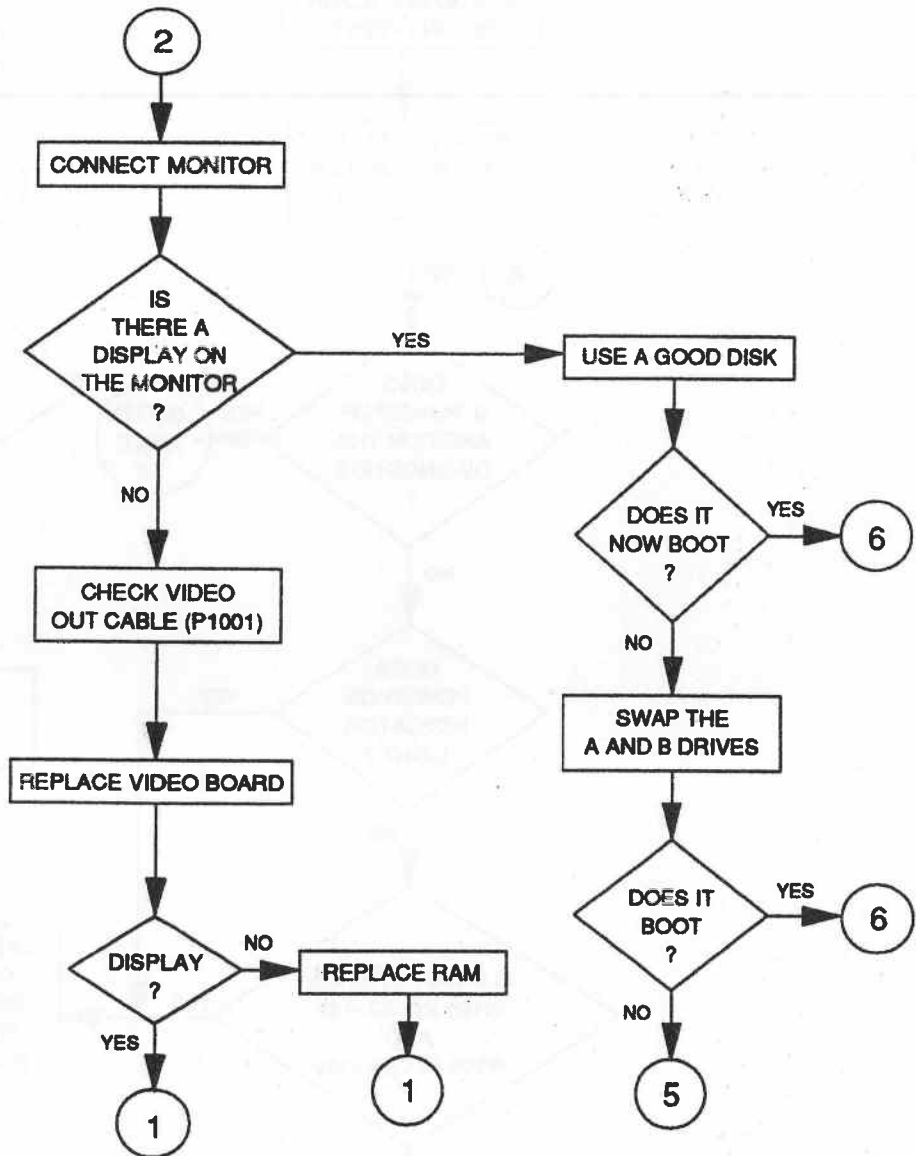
2

CONNECT MONITOR

IS THERE A DISPLAY ON THE MONITOR ?

YES

USE A GOOD DISK

NO

DOES IT NOW BOOT ?

YES

6

CHECK VIDEO OUT CABLE (P1001)

NO

SWAP THE A AND B DRIVES

REPLACE VIDEO BOARD

DOES IT BOOT ?

YES

6

DISPLAY ?

NO

REPLACE RAM

NO

YES

1

1

5